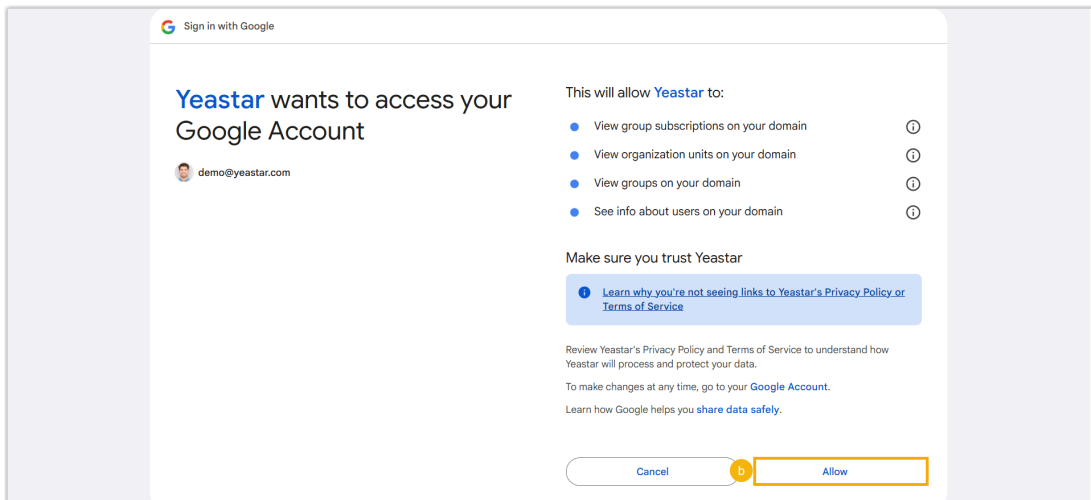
Sign in with Google

Yeastar wants to access your Google Account

demo@yeastar.com

This will allow Yeastar to:

View group subscriptions on your domain

View organization units on your domain

View groups on your domain

See info about users on your domain

Make sure you trust Yeastar

Learn why you're not seeing links to Yeastar's Privacy Policy or Terms of Service

Review Yeastar's Privacy Policy and Terms of Service to understand how Yeastar will process and protect your data.

To make changes at any time, go to your Google Account.

Learn how Google helps you share data safely.

Cancel

b

Allow